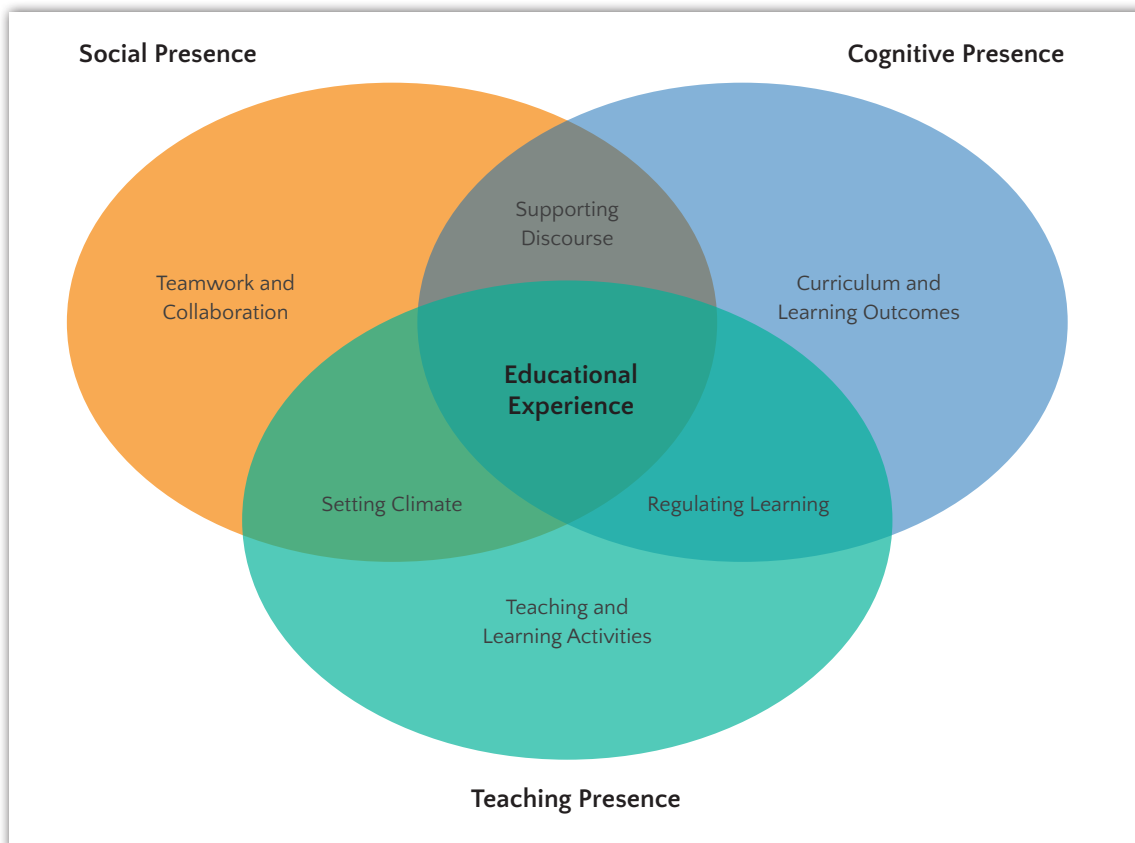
Social Presence

Cognitive Presence

Supporting Discourse

Teamwork and Collaboration

Curriculum and Learning Outcomes

Educational Experience

Setting Climate

Regulating Learning

Teaching and Learning Activities

Teaching Presence